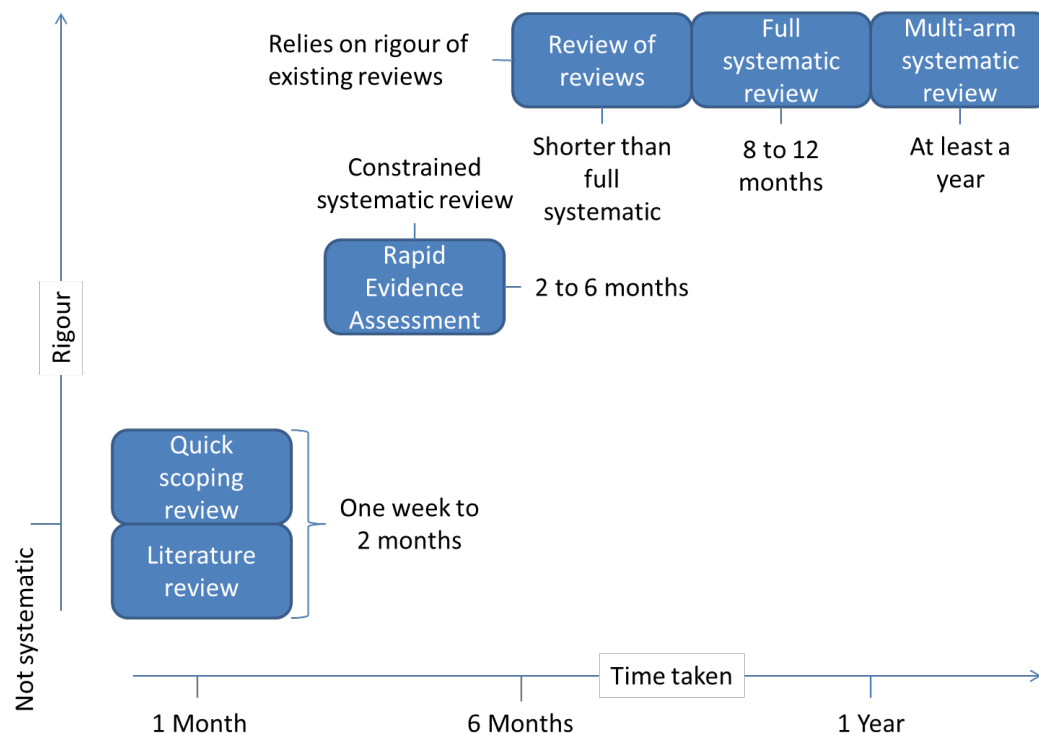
Relies on rigour of existing reviews

Review of reviews

Full systematic review

Multi-arm systematic review

Shorter than full systematic

8 to 12 months

At least a year

Constrained systematic review

Rapid Evidence Assessment

2 to 6 months

Rigour

Quick scoping review

Literature review

One week to 2 months

Not systematic

Time taken

1 Month

6 Months

1 Year